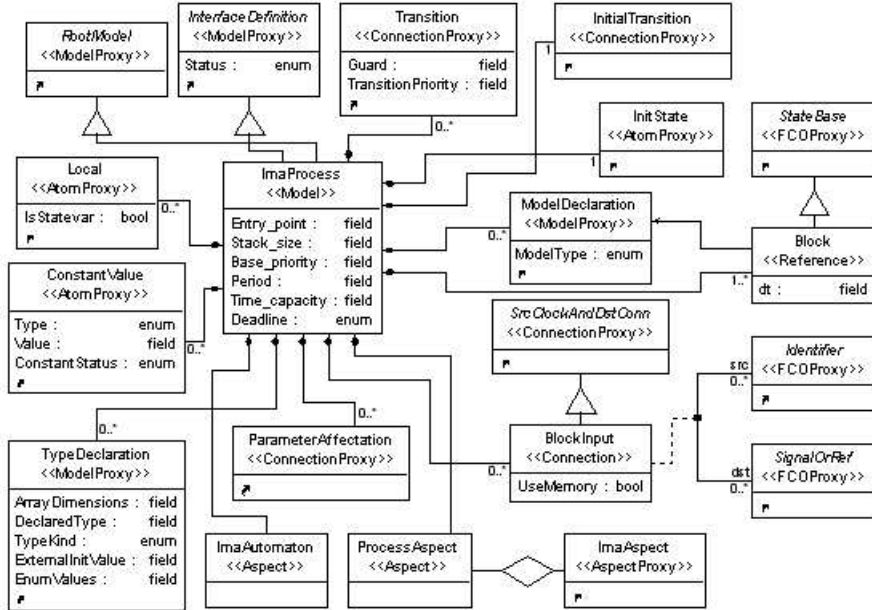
RootModel
<<ModelProxy>>

Interface Definition
<<ModelProxy>>
Status : enum

Transition
<<ConnectionProxy>>
Guard : field
Transition Priority : field

InitialTransition
<<ConnectionProxy>>

1

0..*

Init State
<<AtomProxy>>

1

State Base
<<FCOProxy>>

Local
<<AtomProxy>>
IsStatevar : bool

0..*

ImaProcess
<<Model>>
Entry_point : field
Stack_size : field
Base_priority : field
Period : field
Time_capacity : field
Deadline : enum

ModelDeclaration
<<ModelProxy>>
ModelType : enum

0..*

Block
<<Reference>>
dt : field

1..*

ConstantValue
<<AtomProxy>>
Type : enum
Value : field
ConstantStatus : enum

0..*

SrcClockAndDstConn
<<ConnectionProxy>>

Identifier
<<FCOProxy>>

src
0..*

0..*

TypeDeclaration
<<ModelProxy>>
ArrayDimensions : field
DeclaredType : field
TypeKind : enum
ExternalInitValue : field
EnumValues : field

0..*

ParameterAffectation
<<ConnectionProxy>>

BlockInput
<<Connection>>
UseMemory : bool

0..*

SignalOrRef
<<FCOProxy>>

dst
0..*

ImaAutomaton
<<Aspect>>

ProcessAspect
<<Aspect>>

ImaAspect
<<AspectProxy>>